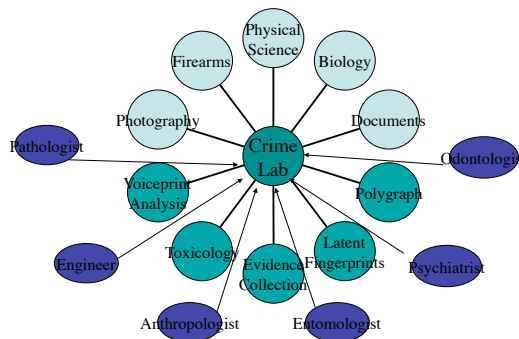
Crime Lab

Physical Science

Biology

Documents

Polygraph

Latent Fingerprints

Evidence Collection

Toxicology

Voiceprint Analysis

Photography

Firearms

Pathologist

Odontologis

Psychiatrist

Entomologist

Anthropologist

Engineer